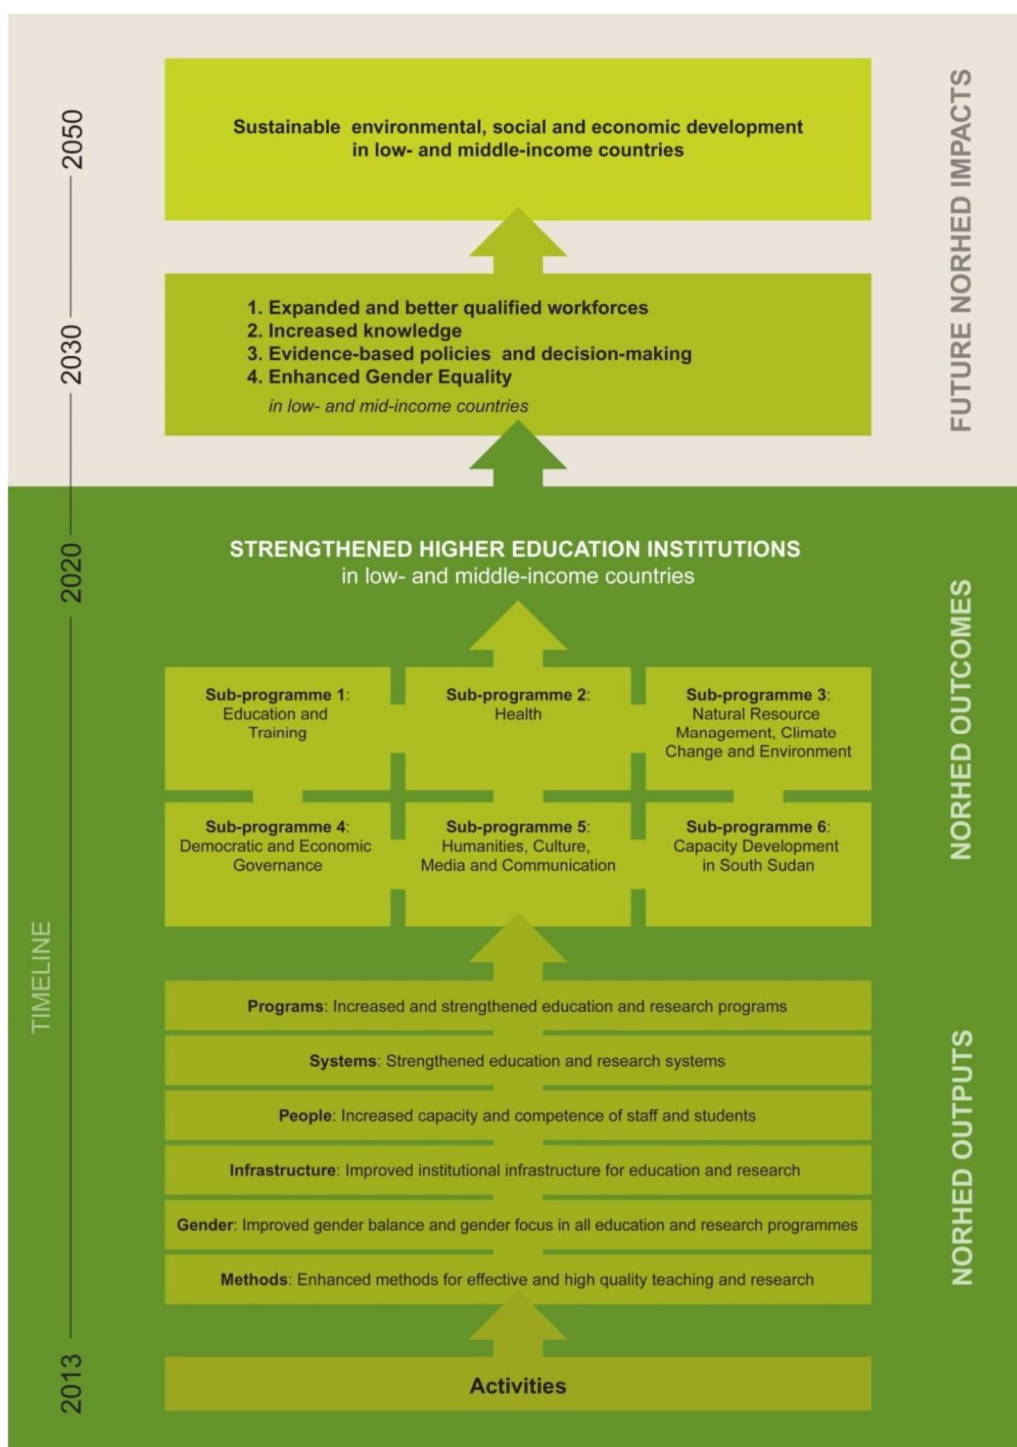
2050

2030

2020

TIMELINE

2013

Sustainable environmental, social and economic development in low- and middle-income countries

1. Expanded and better qualified workforces
2. Increased knowledge
3. Evidence-based policies and decision-making
4. Enhanced Gender Equality

in low- and mid-income countries

FUTURE NORHED IMPACTS

STRENGTHENED HIGHER EDUCATION INSTITUTIONS
in low- and middle-income countries

Sub-programme 1: Education and Training

Sub-programme 2: Health

Sub-programme 3: Natural Resource Management, Climate Change and Environment

Sub-programme 4: Democratic and Economic Governance

Sub-programme 5: Humanities, Culture, Media and Communication

Sub-programme 6: Capacity Development in South Sudan

NORHED OUTCOMES

Programs: Increased and strengthened education and research programs

Systems: Strengthened education and research systems

People: Increased capacity and competence of staff and students

Infrastructure: Improved institutional infrastructure for education and research

Gender: Improved gender balance and gender focus in all education and research programmes

Methods: Enhanced methods for effective and high quality teaching and research

NORHED OUTPUTS

Activities